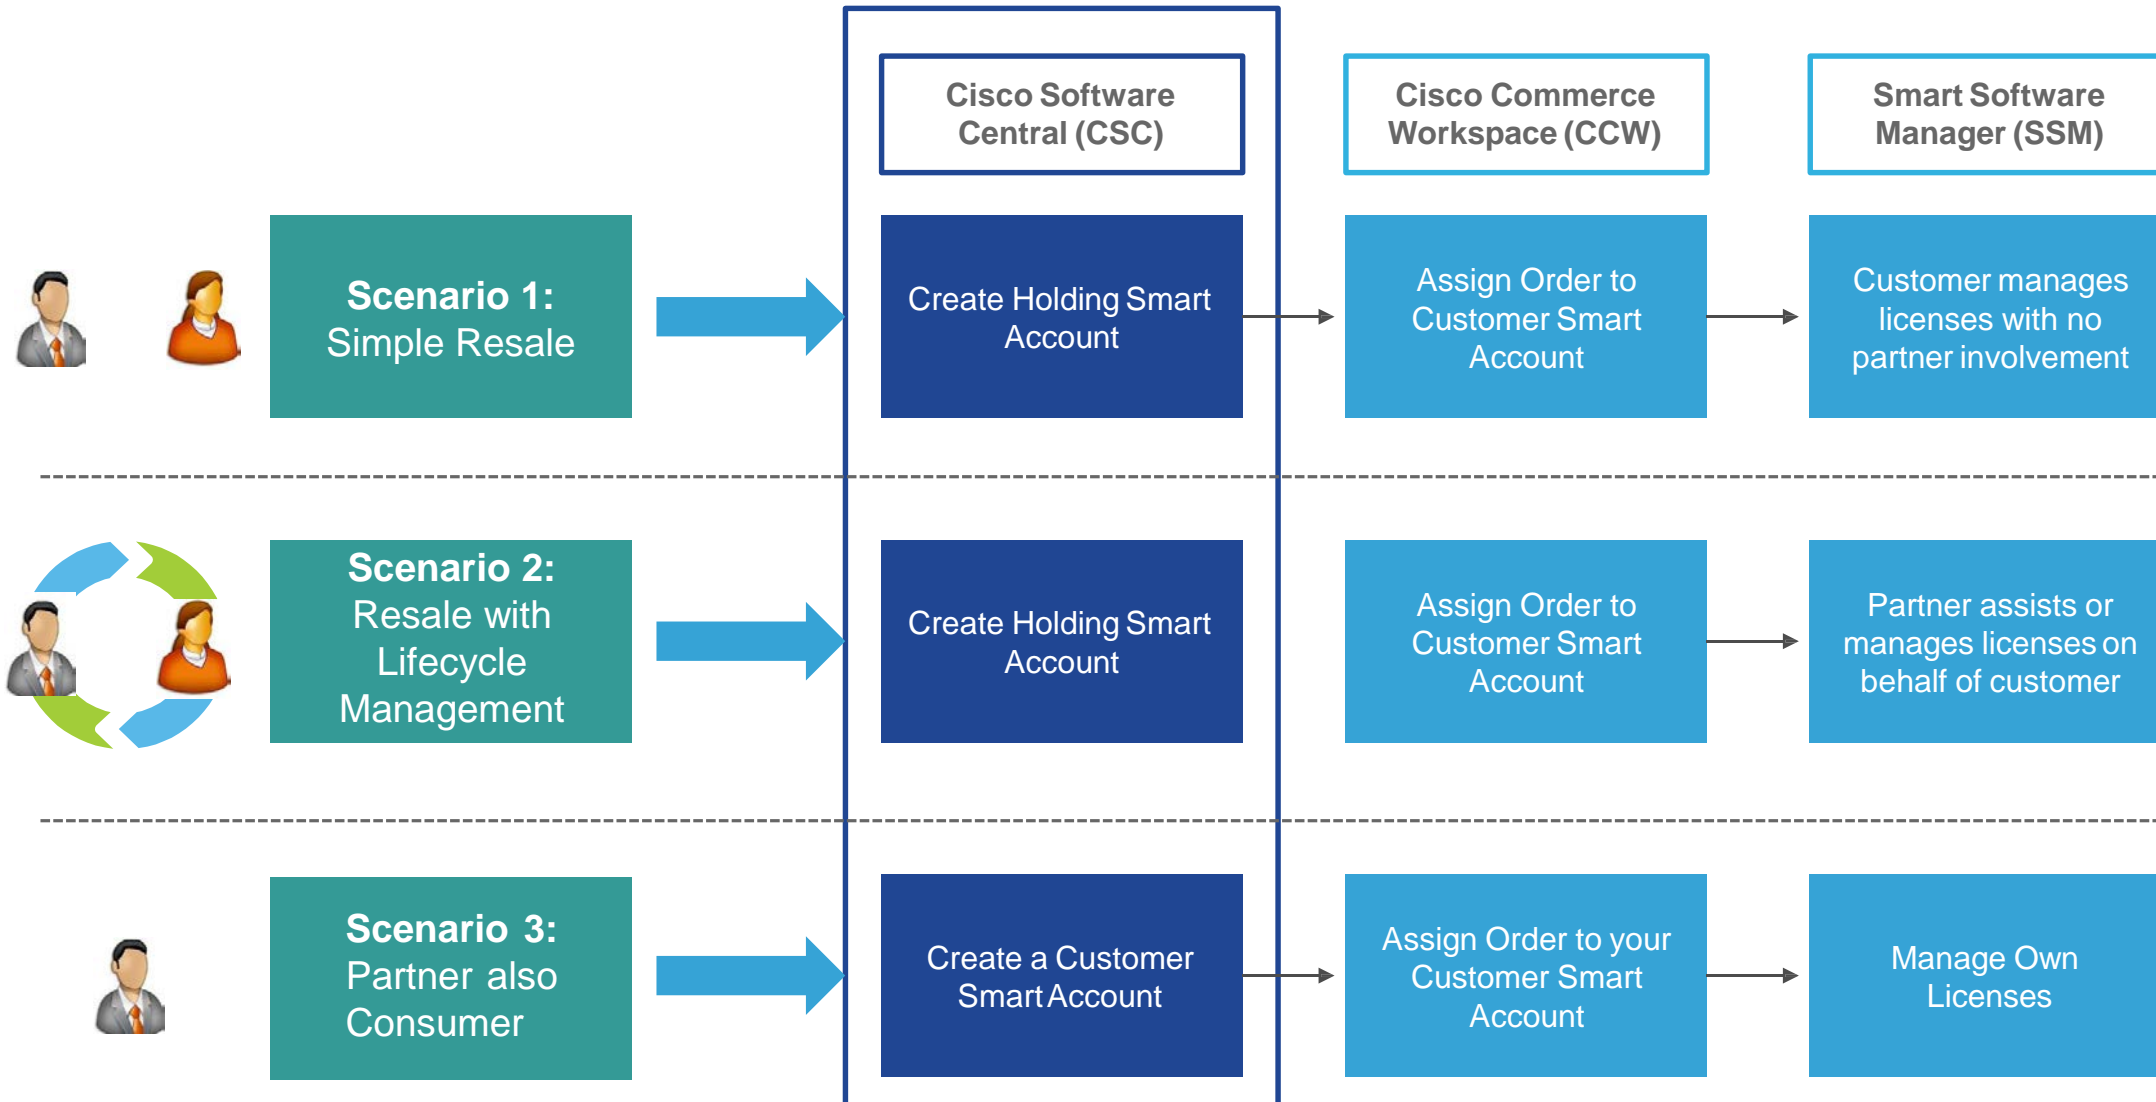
Cisco Software Central (CSC)

Cisco Commerce Workspace (CCW)

Smart Software Manager (SSM)

Scenario 1: Simple Resale

Create Holding Smart Account

Assign Order to Customer Smart Account

Customer manages licenses with no partner involvement

Scenario 2: Resale with Lifecycle Management

Create Holding Smart Account

Assign Order to Customer Smart Account

Partner assists or manages licenses on behalf of customer

Scenario 3: Partner also Consumer

Create a Customer Smart Account

Assign Order to your Customer Smart Account

Manage Own Licenses